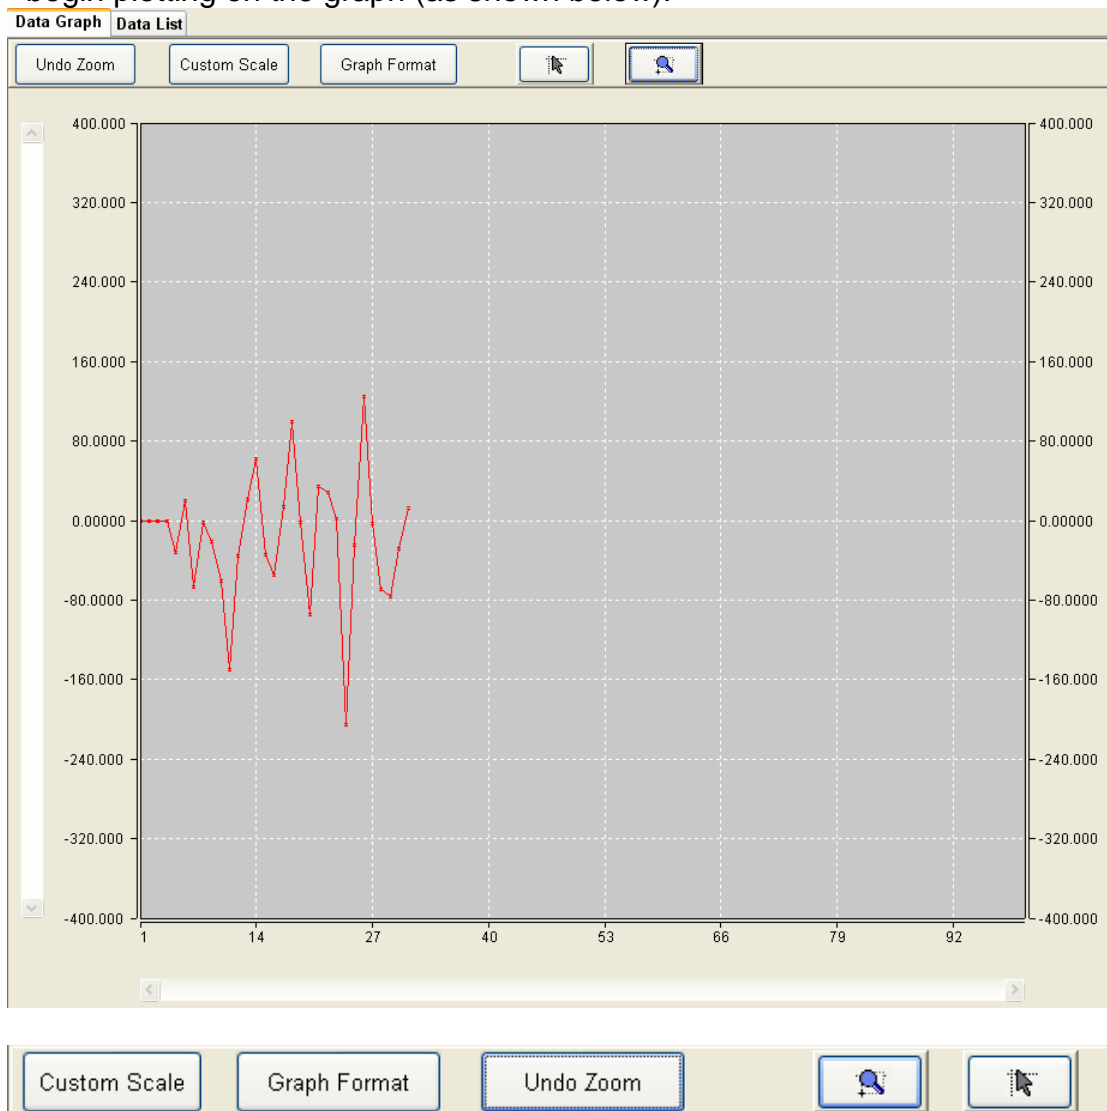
begin plotting on the graph (as shown below).

Data Graph Data List

Undo Zoom Custom Scale Graph Format

400.000
320.000
240.000
160.000
80.0000
0.00000
-80.0000
-160.000
-240.000
-320.000
-400.000

400.000
320.000
240.000
160.000
80.0000
0.00000
-80.0000
-160.000
-240.000
-320.000
-400.000

1 14 27 40 53 66 79 92

Custom Scale Graph Format Undo Zoom